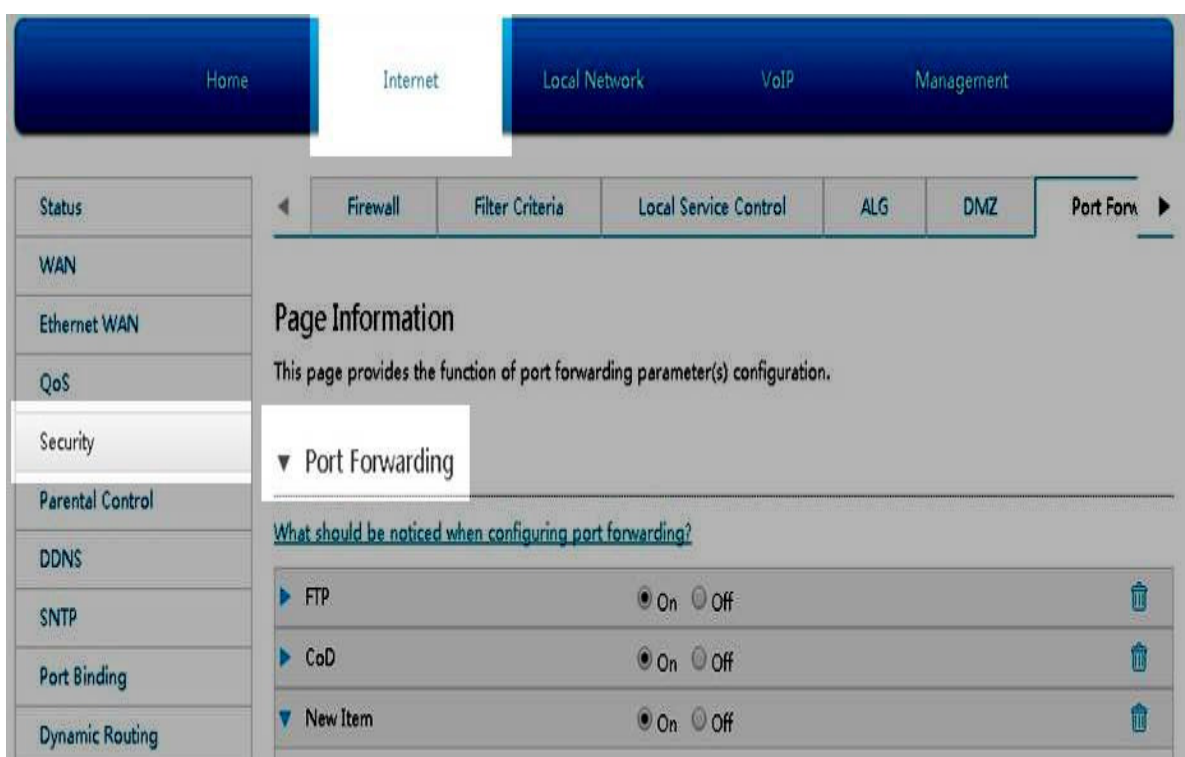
Home Internet Local Network VoIP Management

Status
WAN
Ethernet WAN
QoS
Security
Parental Control
DDNS
SNTP
Port Binding
Dynamic Routing

Firewall | Filter Criteria | Local Service Control | ALG | DMZ | Port Forw

Page Information

This page provides the function of port forwarding parameter(s) configuration.

Port Forwarding

What should be noticed when configuring port forwarding?

FTP On Off

CoD On Off

New Item On Off